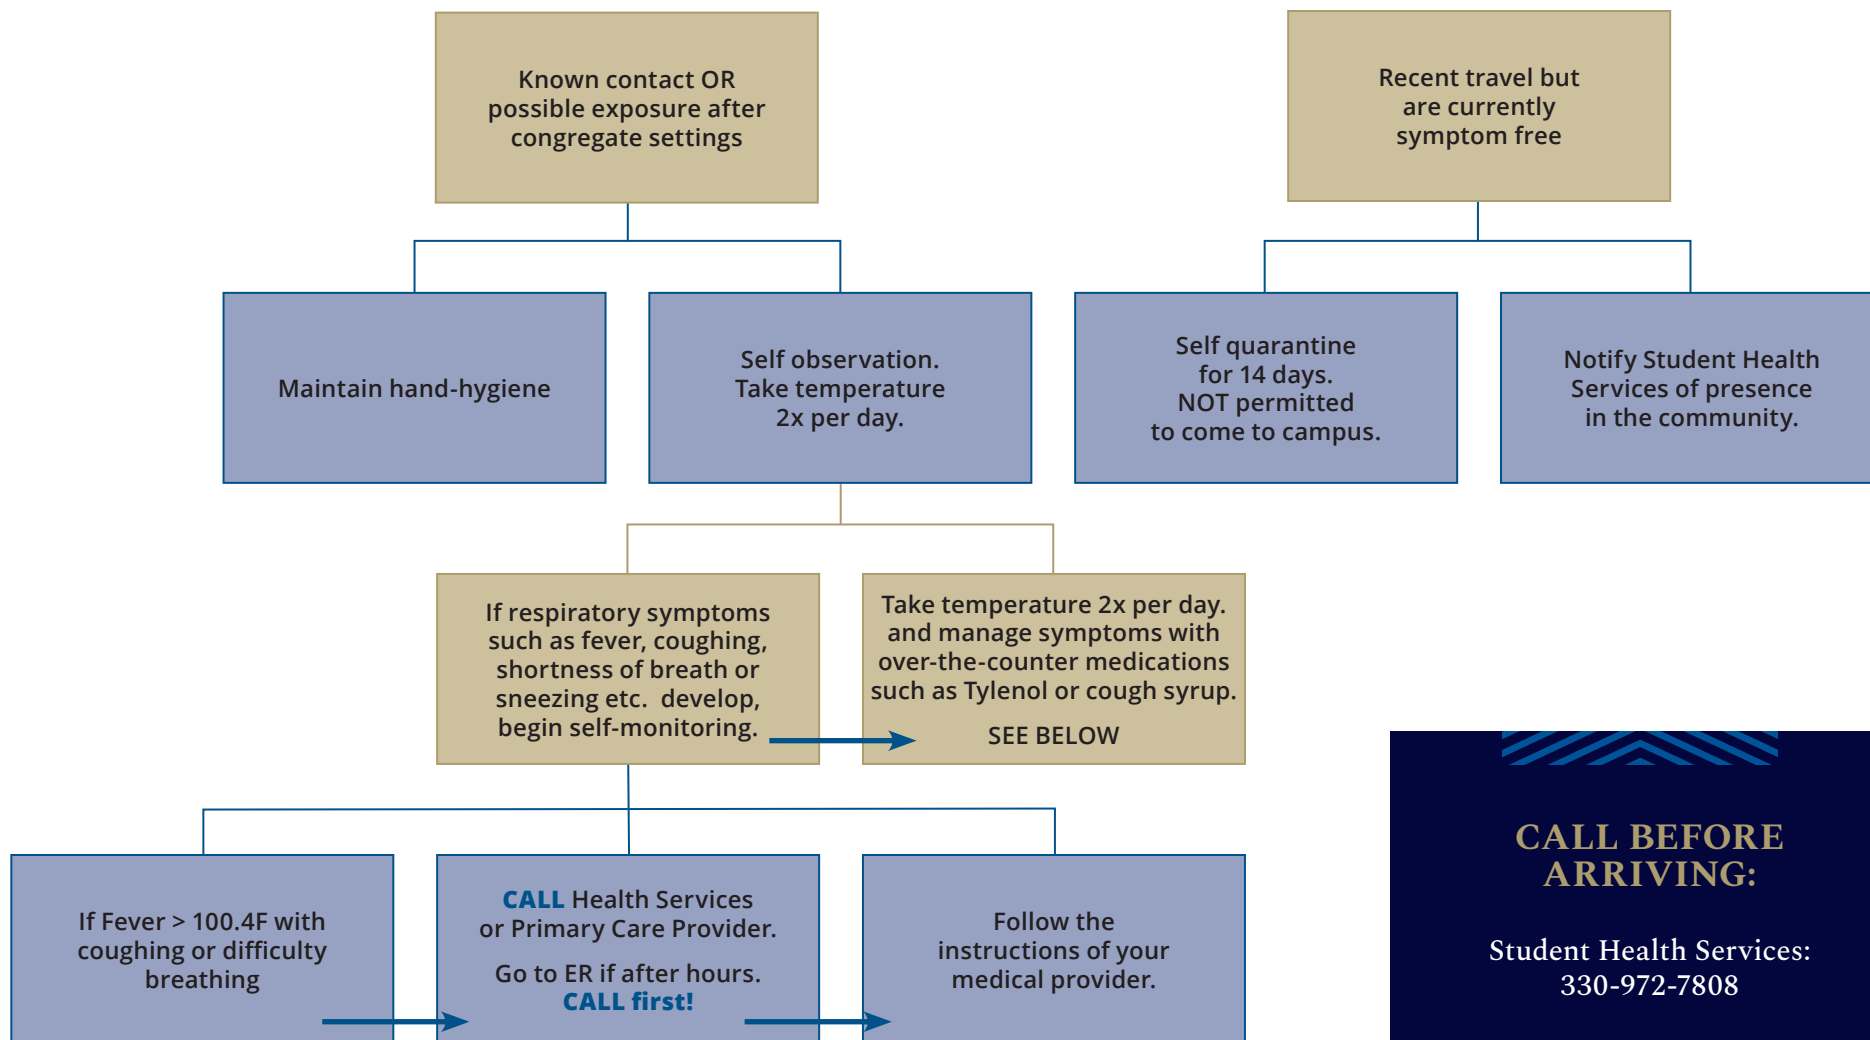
Known contact OR possible exposure after congregate settings

Recent travel but are currently symptom free

Maintain hand-hygiene

Self observation. Take temperature 2x per day.

Self quarantine for 14 days. NOT permitted to come to campus.

Notify Student Health Services of presence in the community.

If respiratory symptoms such as fever, coughing, shortness of breath or sneezing etc. develop, begin self-monitoring.

Take temperature 2x per day. and manage symptoms with over-the-counter medications such as Tylenol or cough syrup.

SEE BELOW

If Fever > 100.4F with coughing or difficulty breathing

CALL Health Services or Primary Care Provider.

Go to ER if after hours. CALL first!

Follow the instructions of your medical provider.

CALL BEFORE ARRIVING:

Student Health Services: 330-972-7808